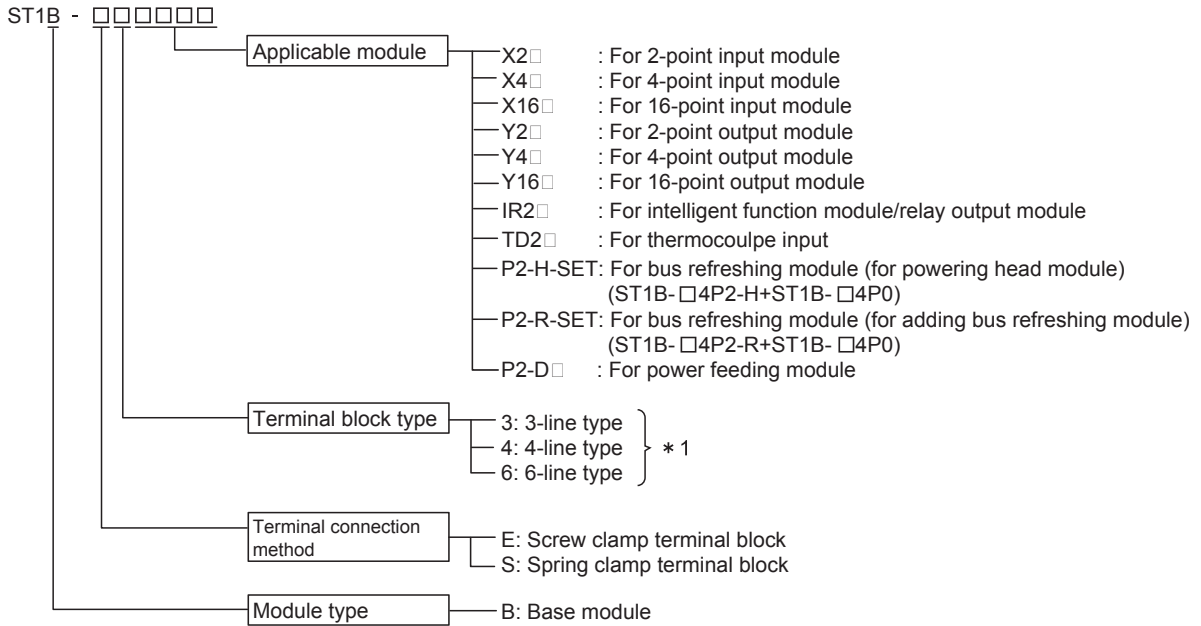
ST1B - □□□□□□

Applicable module

X2□ : For 2-point input module
X4□ : For 4-point input module
X16□ : For 16-point input module
Y2□ : For 2-point output module
Y4□ : For 4-point output module
Y16□ : For 16-point output module
IR2□ : For intelligent function module/relay output module
TD2□ : For thermocoulpe input
P2-H-SET: For bus refreshing module (for powering head module) (ST1B- □4P2-H+ST1B- □4P0)
P2-R-SET: For bus refreshing module (for adding bus refreshing module) (ST1B- □4P2-R+ST1B- □4P0)
P2-D□ : For power feeding module

Terminal block type

3: 3-line type
4: 4-line type
6: 6-line type
∗1

Terminal connection method

E: Screw clamp terminal block
S: Spring clamp terminal block

Module type

B: Base module